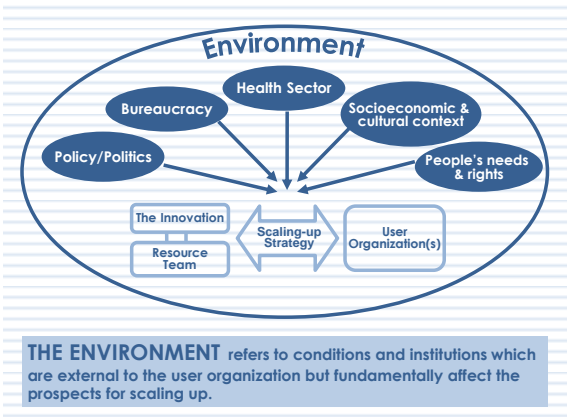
Environment

Health Sector

Bureaucracy

Socioeconomic & cultural context

Policy/Politics

People's needs & rights

The Innovation

Resource Team

Scaling-up Strategy

User Organization(s)

THE ENVIRONMENT refers to conditions and institutions which are external to the user organization but fundamentally affect the prospects for scaling up.